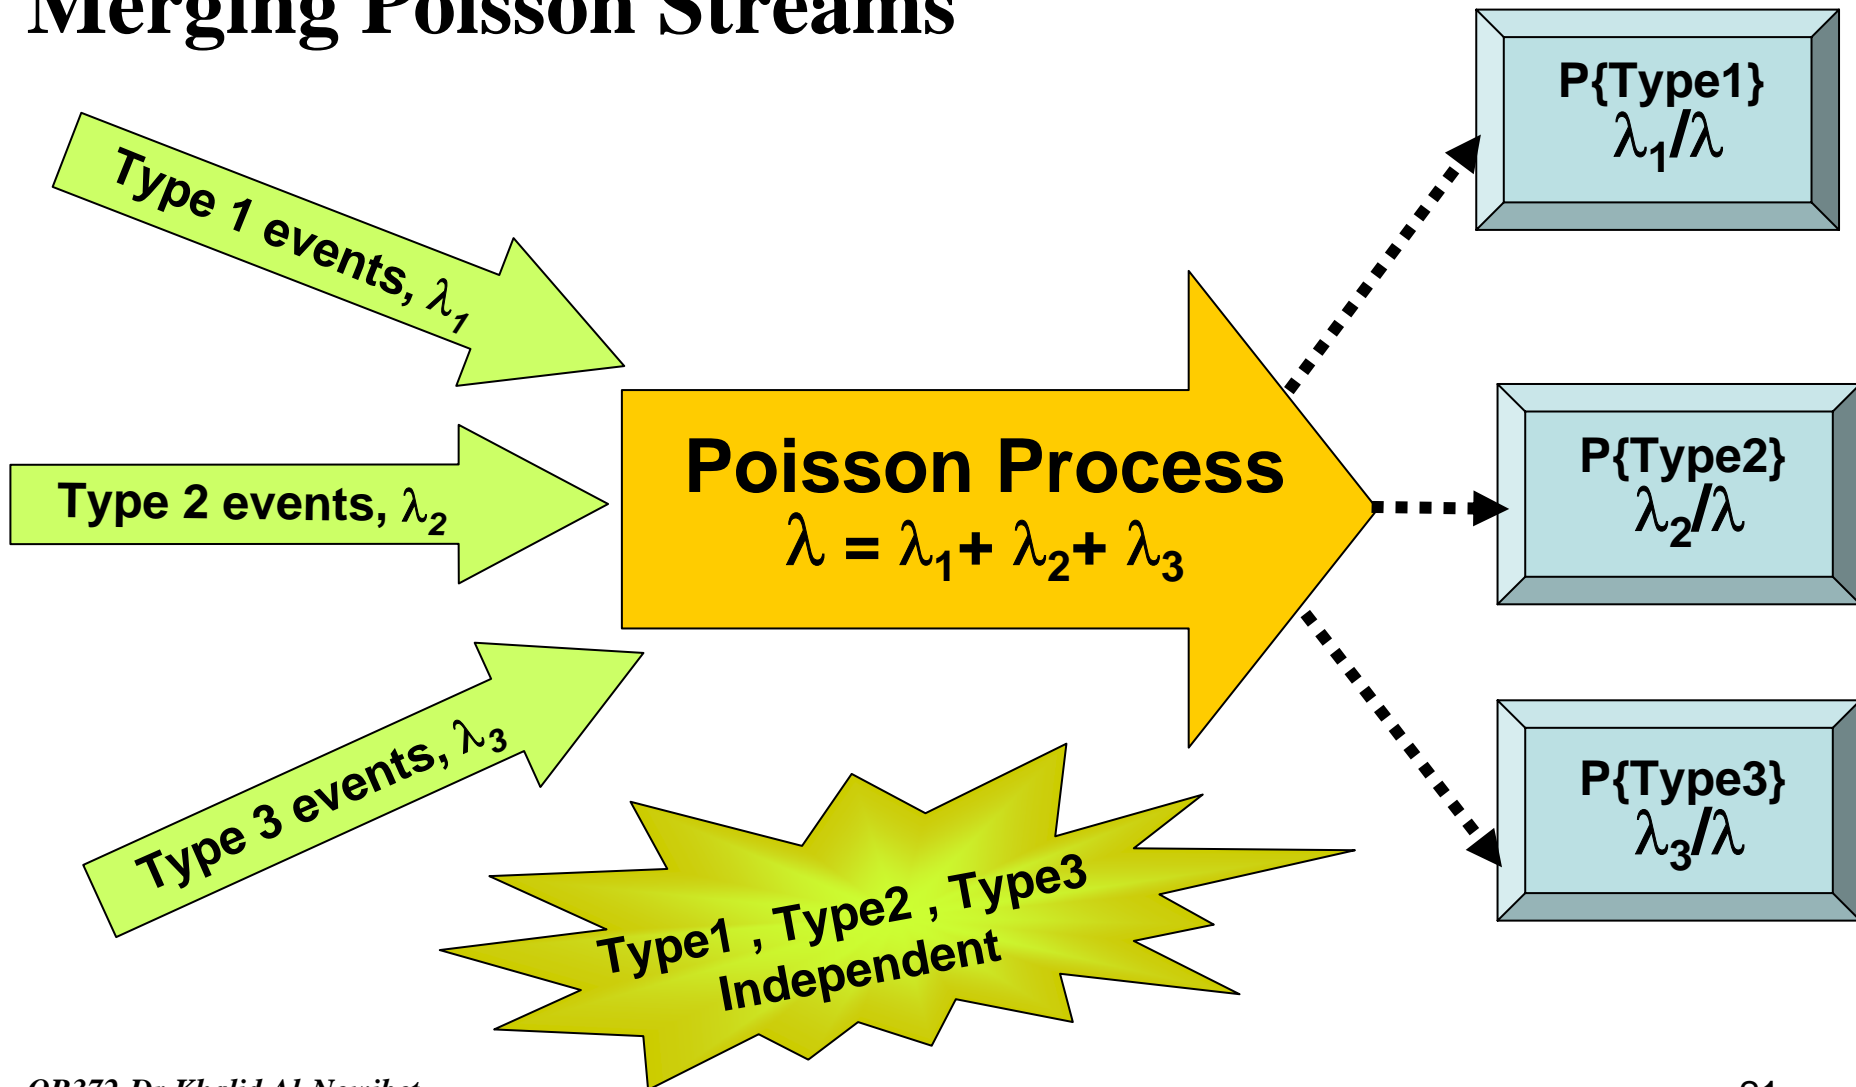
Merging Poisson Streams

Type 1 events, $\lambda_1$

Type 2 events, $\lambda_2$

Type 3 events, $\lambda_3$

Poisson Process
$\lambda = \lambda_1 + \lambda_2 + \lambda_3$

P{Type1}
$\lambda_1/\lambda$

P{Type2}
$\lambda_2/\lambda$

P{Type3}
$\lambda_3/\lambda$

Type1 , Type2 , Type3
Independent

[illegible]